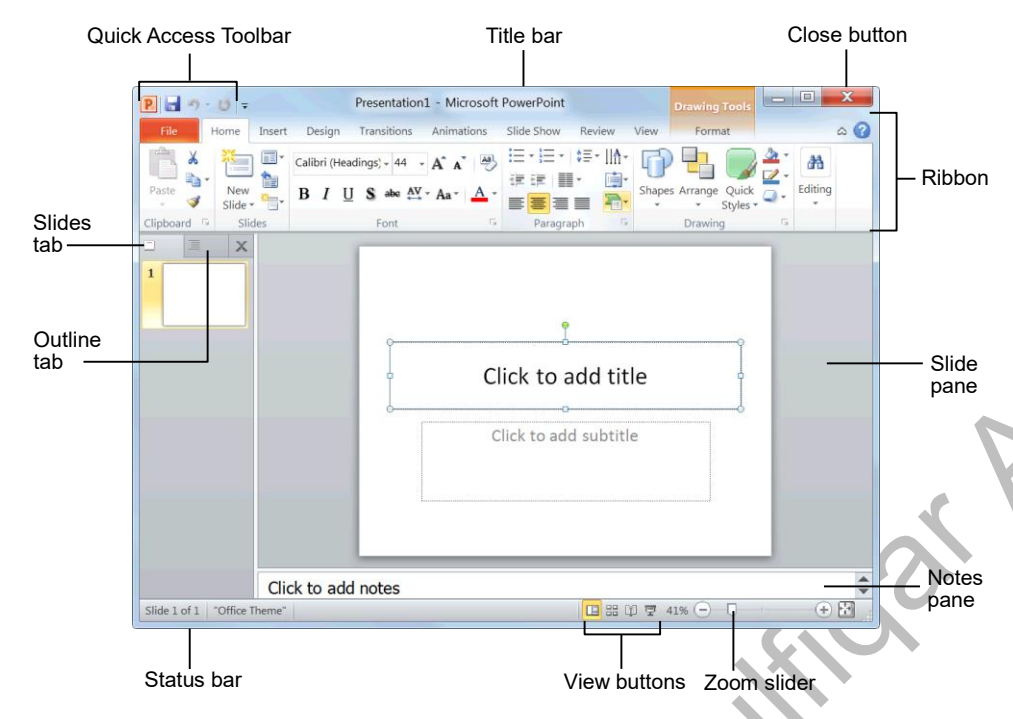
Quick Access Toolbar

Title bar

Close button

Presentation1 - Microsoft PowerPoint

Drawing Tools

File Home Insert Design Transitions Animations Slide Show Review View Format

Paste

Clipboard

New Slide

Slides

Calibri (Headings) 44

B I U S abc AV Aa A

Font

Paragraph

Shapes Arrange Quick Styles

Drawing

Editing

Ribbon

Slides tab

1

Outline tab

Click to add title

Click to add subtitle

Slide pane

Click to add notes

Notes pane

Slide 1 of 1 "Office Theme"

41%

Status bar

View buttons

Zoom slider